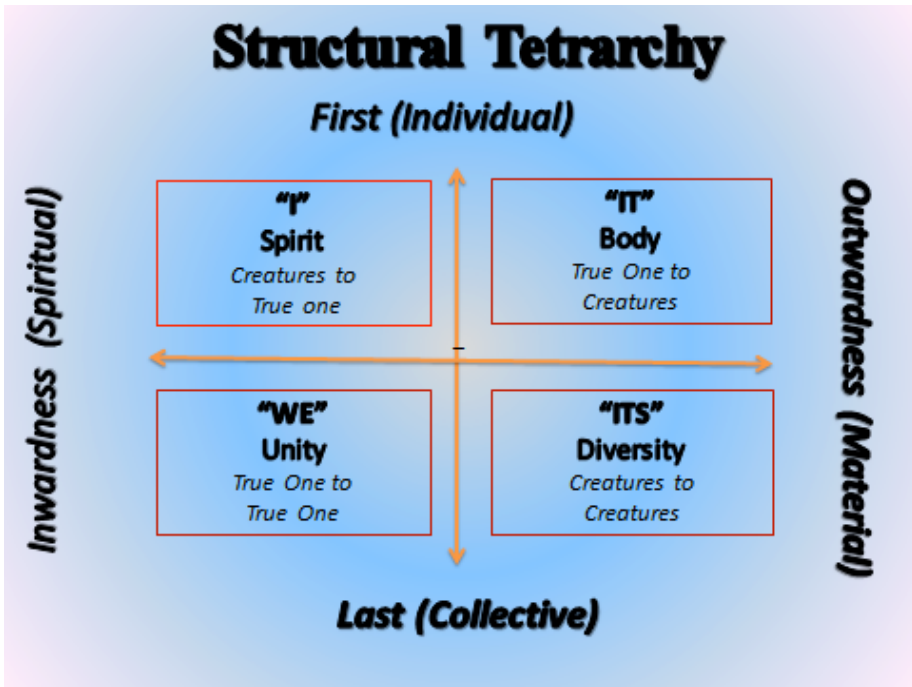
Structural Tetrarchy

First (Individual)

Inwardness (Spiritual)

Outwardness (Material)

"I"
Spirit
Creatures to True one

"IT"
Body
True One to Creatures

"WE"
Unity
True One to True One

"ITS"
Diversity
Creatures to Creatures

Last (Collective)